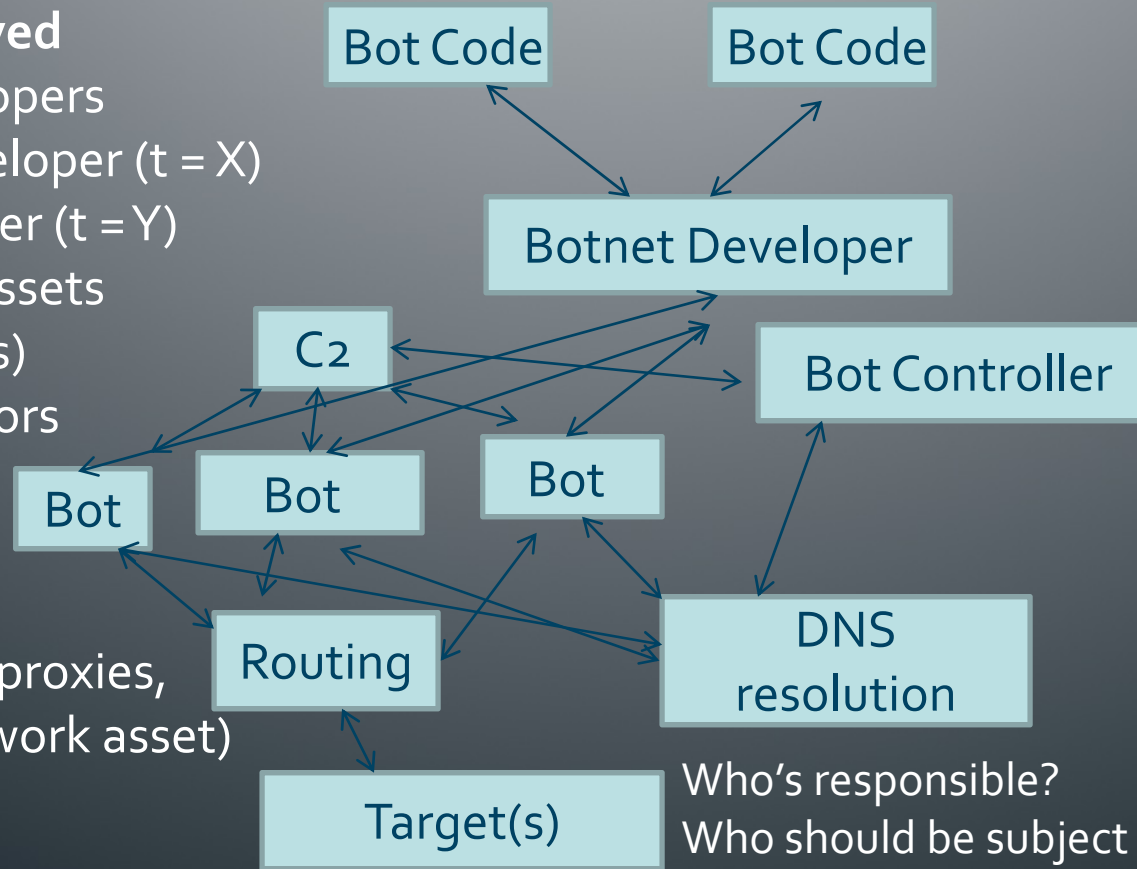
ved
opers
eloper (t = X)
er (t = Y)
ssets
s)
ors

proxies,
work asset)

Bot Code

Bot Code

Botnet Developer

C2

Bot Controller

Bot

Bot

Bot

Routing

DNS resolution

Target(s)

Who's responsible?
Who should be subject